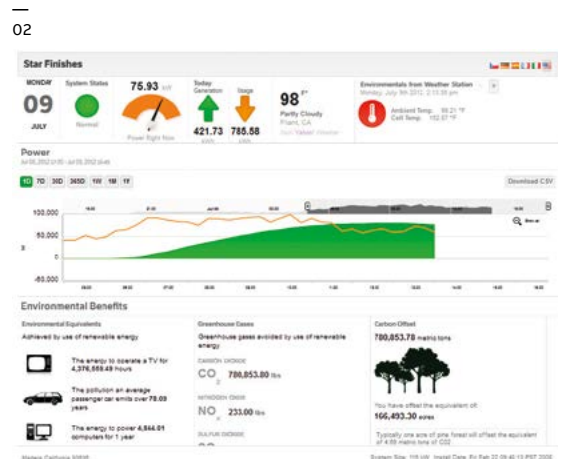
02

Star Finishes

MONDAY
09
JULY

System Status
Normal

75.93 kW
Power Right Now

Today
Generation
421.73 kWh

Usage
785.58 kWh

98°F
Partly Cloudy
Fresno, CA

Environmentals from Weather Station
Monday, July 9th 2012, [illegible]
Ambient Temp: 98.21 °F
Cell Temp: 152.87 °F

Power

1D 7D 30D 365D 1W 1M 1Y

Download CSV

100,000
50,000
0
-50,000

Environmental Benefits

Environmental Equivalents
Achieved by use of renewable energy

The energy to operate a TV for 4,376,558.49 hours

The pollution an average passenger car emits over 78.09 years

The energy to power 4,544.01 computers for 1 year

Greenhouse Gases
Greenhouse gases avoided by use of renewable energy

CARBON DIOXIDE
$CO_2$ 780,853.80 lbs

NITROGEN OXIDE
$NO_x$ 233.00 lbs

SULFUR DIOXIDE

Carbon Offset
780,853.78 metric tons

You have offset the equivalent of:
166,493.30 acres

Typically one acre of pine forest will offset the equivalent of 4.69 metric tons of CO2